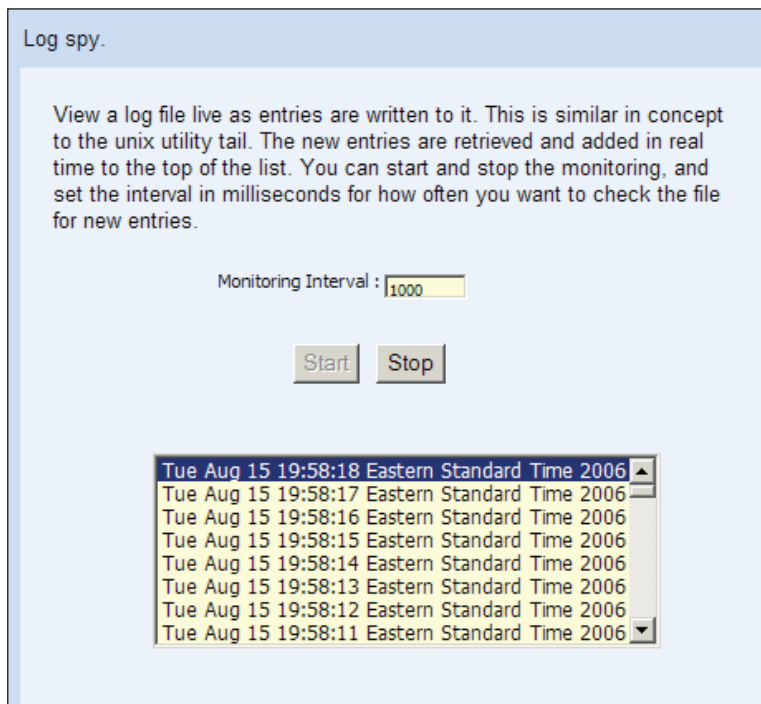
Log spy.

View a log file live as entries are written to it. This is similar in concept to the unix utility tail. The new entries are retrieved and added in real time to the top of the list. You can start and stop the monitoring, and set the interval in milliseconds for how often you want to check the file for new entries.

Monitoring Interval : 1000

Start Stop

Tue Aug 15 19:58:18 Eastern Standard Time 2006
Tue Aug 15 19:58:17 Eastern Standard Time 2006
Tue Aug 15 19:58:16 Eastern Standard Time 2006
Tue Aug 15 19:58:15 Eastern Standard Time 2006
Tue Aug 15 19:58:14 Eastern Standard Time 2006
Tue Aug 15 19:58:13 Eastern Standard Time 2006
Tue Aug 15 19:58:12 Eastern Standard Time 2006
Tue Aug 15 19:58:11 Eastern Standard Time 2006